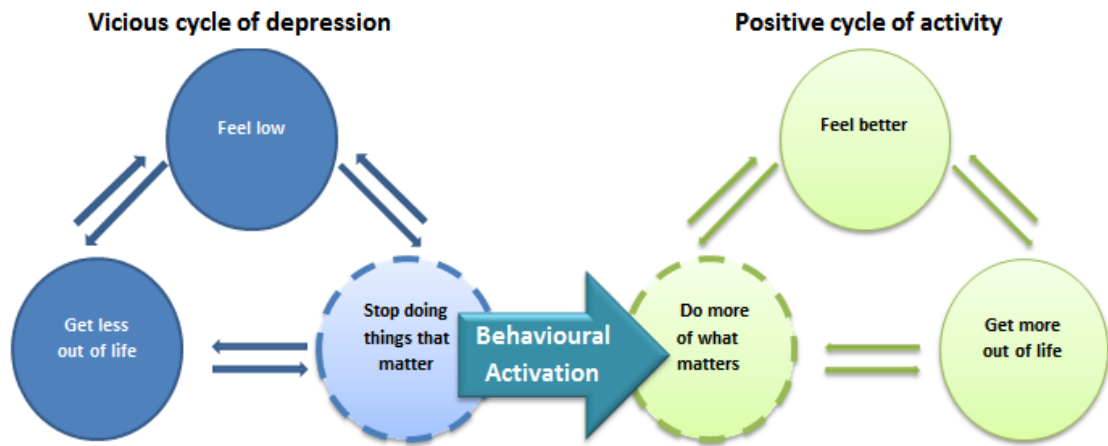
Vicious cycle of depression

Feel low

Get less out of life

Stop doing things that matter

Behavioural Activation

Positive cycle of activity

Feel better

Do more of what matters

Get more out of life